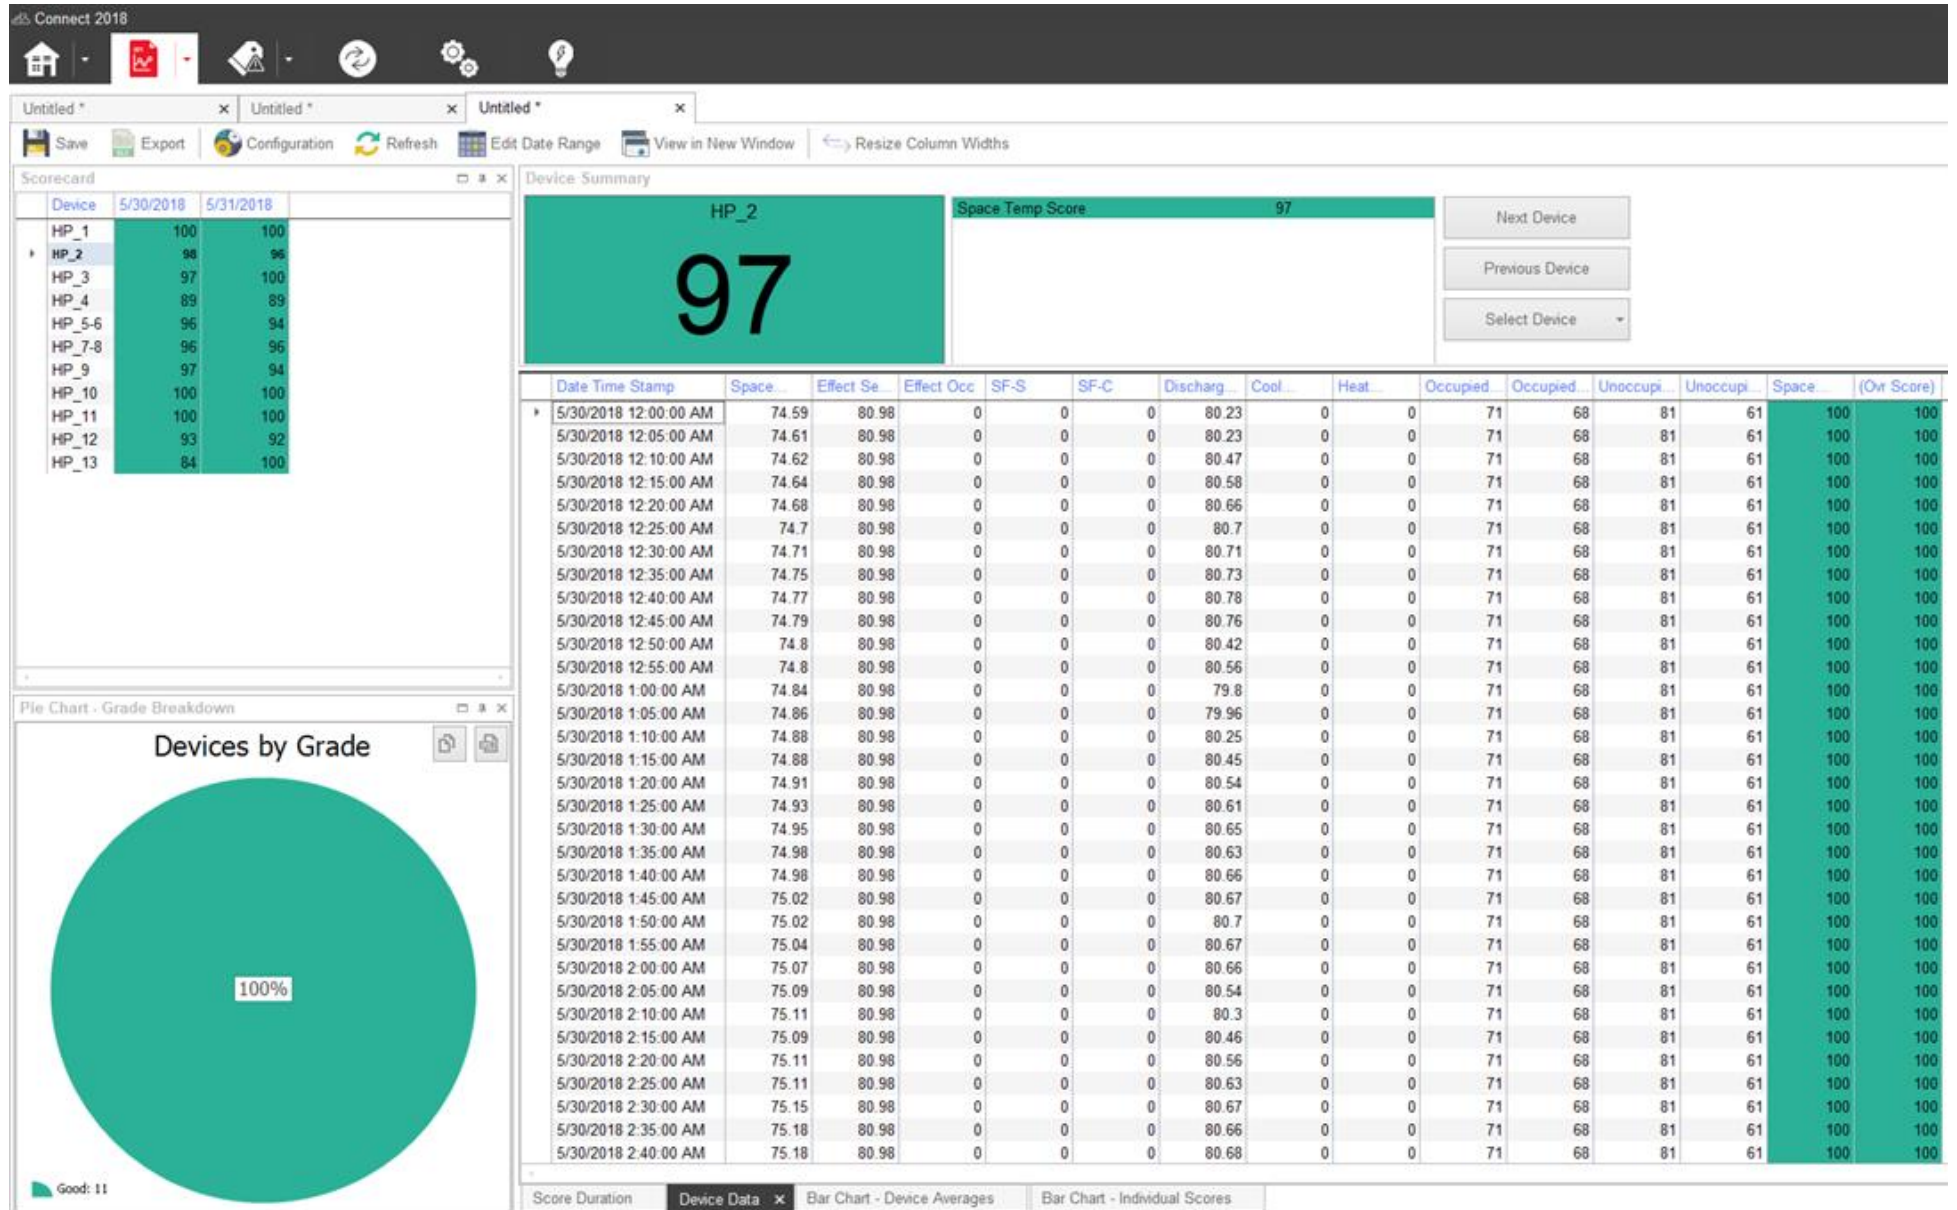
Connect 2018

Untitled * ×   Untitled * ×   Untitled * ×

Save   Export   Configuration   Refresh   Edit Date Range   View in New Window   Resize Column Widths

Scorecard

| Device | 5/30/2018 | 5/31/2018 |
|---|---|---|
| HP_1 | 100 | 100 |
| HP_2 | 98 | 96 |
| HP_3 | 97 | 100 |
| HP_4 | 89 | 89 |
| HP_5-6 | 96 | 94 |
| HP_7-8 | 96 | 96 |
| HP_9 | 97 | 94 |
| HP_10 | 100 | 100 |
| HP_11 | 100 | 100 |
| HP_12 | 93 | 92 |
| HP_13 | 84 | 100 |

Pie Chart - Grade Breakdown

Devices by Grade

100%

Good: 11

Device Summary

HP_2

97

Space Temp Score 97

Next Device

Previous Device

Select Device

| Date Time Stamp | Space... | Effect Se... | Effect Occ | SF-S | SF-C | Discharg... | Cool... | Heat... | Occupied... | Occupied... | Unoccupi... | Unoccupi... | Space... | (Ovr Score) |
|---|---|---|---|---|---|---|---|---|---|---|---|---|---|---|
| 5/30/2018 12:00:00 AM | 74.59 | 80.98 | 0 | 0 | 0 | 80.23 | 0 | 0 | 71 | 68 | 81 | 61 | 100 | 100 |
| 5/30/2018 12:05:00 AM | 74.61 | 80.98 | 0 | 0 | 0 | 80.23 | 0 | 0 | 71 | 68 | 81 | 61 | 100 | 100 |
| 5/30/2018 12:10:00 AM | 74.62 | 80.98 | 0 | 0 | 0 | 80.47 | 0 | 0 | 71 | 68 | 81 | 61 | 100 | 100 |
| 5/30/2018 12:15:00 AM | 74.64 | 80.98 | 0 | 0 | 0 | 80.58 | 0 | 0 | 71 | 68 | 81 | 61 | 100 | 100 |
| 5/30/2018 12:20:00 AM | 74.68 | 80.98 | 0 | 0 | 0 | 80.66 | 0 | 0 | 71 | 68 | 81 | 61 | 100 | 100 |
| 5/30/2018 12:25:00 AM | 74.7 | 80.98 | 0 | 0 | 0 | 80.7 | 0 | 0 | 71 | 68 | 81 | 61 | 100 | 100 |
| 5/30/2018 12:30:00 AM | 74.71 | 80.98 | 0 | 0 | 0 | 80.71 | 0 | 0 | 71 | 68 | 81 | 61 | 100 | 100 |
| 5/30/2018 12:35:00 AM | 74.75 | 80.98 | 0 | 0 | 0 | 80.73 | 0 | 0 | 71 | 68 | 81 | 61 | 100 | 100 |
| 5/30/2018 12:40:00 AM | 74.77 | 80.98 | 0 | 0 | 0 | 80.78 | 0 | 0 | 71 | 68 | 81 | 61 | 100 | 100 |
| 5/30/2018 12:45:00 AM | 74.79 | 80.98 | 0 | 0 | 0 | 80.76 | 0 | 0 | 71 | 68 | 81 | 61 | 100 | 100 |
| 5/30/2018 12:50:00 AM | 74.8 | 80.98 | 0 | 0 | 0 | 80.42 | 0 | 0 | 71 | 68 | 81 | 61 | 100 | 100 |
| 5/30/2018 12:55:00 AM | 74.8 | 80.98 | 0 | 0 | 0 | 80.56 | 0 | 0 | 71 | 68 | 81 | 61 | 100 | 100 |
| 5/30/2018 1:00:00 AM | 74.84 | 80.98 | 0 | 0 | 0 | 79.8 | 0 | 0 | 71 | 68 | 81 | 61 | 100 | 100 |
| 5/30/2018 1:05:00 AM | 74.86 | 80.98 | 0 | 0 | 0 | 79.96 | 0 | 0 | 71 | 68 | 81 | 61 | 100 | 100 |
| 5/30/2018 1:10:00 AM | 74.88 | 80.98 | 0 | 0 | 0 | 80.25 | 0 | 0 | 71 | 68 | 81 | 61 | 100 | 100 |
| 5/30/2018 1:15:00 AM | 74.88 | 80.98 | 0 | 0 | 0 | 80.45 | 0 | 0 | 71 | 68 | 81 | 61 | 100 | 100 |
| 5/30/2018 1:20:00 AM | 74.91 | 80.98 | 0 | 0 | 0 | 80.54 | 0 | 0 | 71 | 68 | 81 | 61 | 100 | 100 |
| 5/30/2018 1:25:00 AM | 74.93 | 80.98 | 0 | 0 | 0 | 80.61 | 0 | 0 | 71 | 68 | 81 | 61 | 100 | 100 |
| 5/30/2018 1:30:00 AM | 74.95 | 80.98 | 0 | 0 | 0 | 80.65 | 0 | 0 | 71 | 68 | 81 | 61 | 100 | 100 |
| 5/30/2018 1:35:00 AM | 74.98 | 80.98 | 0 | 0 | 0 | 80.63 | 0 | 0 | 71 | 68 | 81 | 61 | 100 | 100 |
| 5/30/2018 1:40:00 AM | 74.98 | 80.98 | 0 | 0 | 0 | 80.66 | 0 | 0 | 71 | 68 | 81 | 61 | 100 | 100 |
| 5/30/2018 1:45:00 AM | 75.02 | 80.98 | 0 | 0 | 0 | 80.67 | 0 | 0 | 71 | 68 | 81 | 61 | 100 | 100 |
| 5/30/2018 1:50:00 AM | 75.02 | 80.98 | 0 | 0 | 0 | 80.7 | 0 | 0 | 71 | 68 | 81 | 61 | 100 | 100 |
| 5/30/2018 1:55:00 AM | 75.04 | 80.98 | 0 | 0 | 0 | 80.67 | 0 | 0 | 71 | 68 | 81 | 61 | 100 | 100 |
| 5/30/2018 2:00:00 AM | 75.07 | 80.98 | 0 | 0 | 0 | 80.66 | 0 | 0 | 71 | 68 | 81 | 61 | 100 | 100 |
| 5/30/2018 2:05:00 AM | 75.09 | 80.98 | 0 | 0 | 0 | 80.54 | 0 | 0 | 71 | 68 | 81 | 61 | 100 | 100 |
| 5/30/2018 2:10:00 AM | 75.11 | 80.98 | 0 | 0 | 0 | 80.3 | 0 | 0 | 71 | 68 | 81 | 61 | 100 | 100 |
| 5/30/2018 2:15:00 AM | 75.09 | 80.98 | 0 | 0 | 0 | 80.46 | 0 | 0 | 71 | 68 | 81 | 61 | 100 | 100 |
| 5/30/2018 2:20:00 AM | 75.11 | 80.98 | 0 | 0 | 0 | 80.56 | 0 | 0 | 71 | 68 | 81 | 61 | 100 | 100 |
| 5/30/2018 2:25:00 AM | 75.11 | 80.98 | 0 | 0 | 0 | 80.63 | 0 | 0 | 71 | 68 | 81 | 61 | 100 | 100 |
| 5/30/2018 2:30:00 AM | 75.15 | 80.98 | 0 | 0 | 0 | 80.67 | 0 | 0 | 71 | 68 | 81 | 61 | 100 | 100 |
| 5/30/2018 2:35:00 AM | 75.18 | 80.98 | 0 | 0 | 0 | 80.66 | 0 | 0 | 71 | 68 | 81 | 61 | 100 | 100 |
| 5/30/2018 2:40:00 AM | 75.18 | 80.98 | 0 | 0 | 0 | 80.68 | 0 | 0 | 71 | 68 | 81 | 61 | 100 | 100 |

Score Duration   Device Data ×   Bar Chart - Device Averages   Bar Chart - Individual Scores